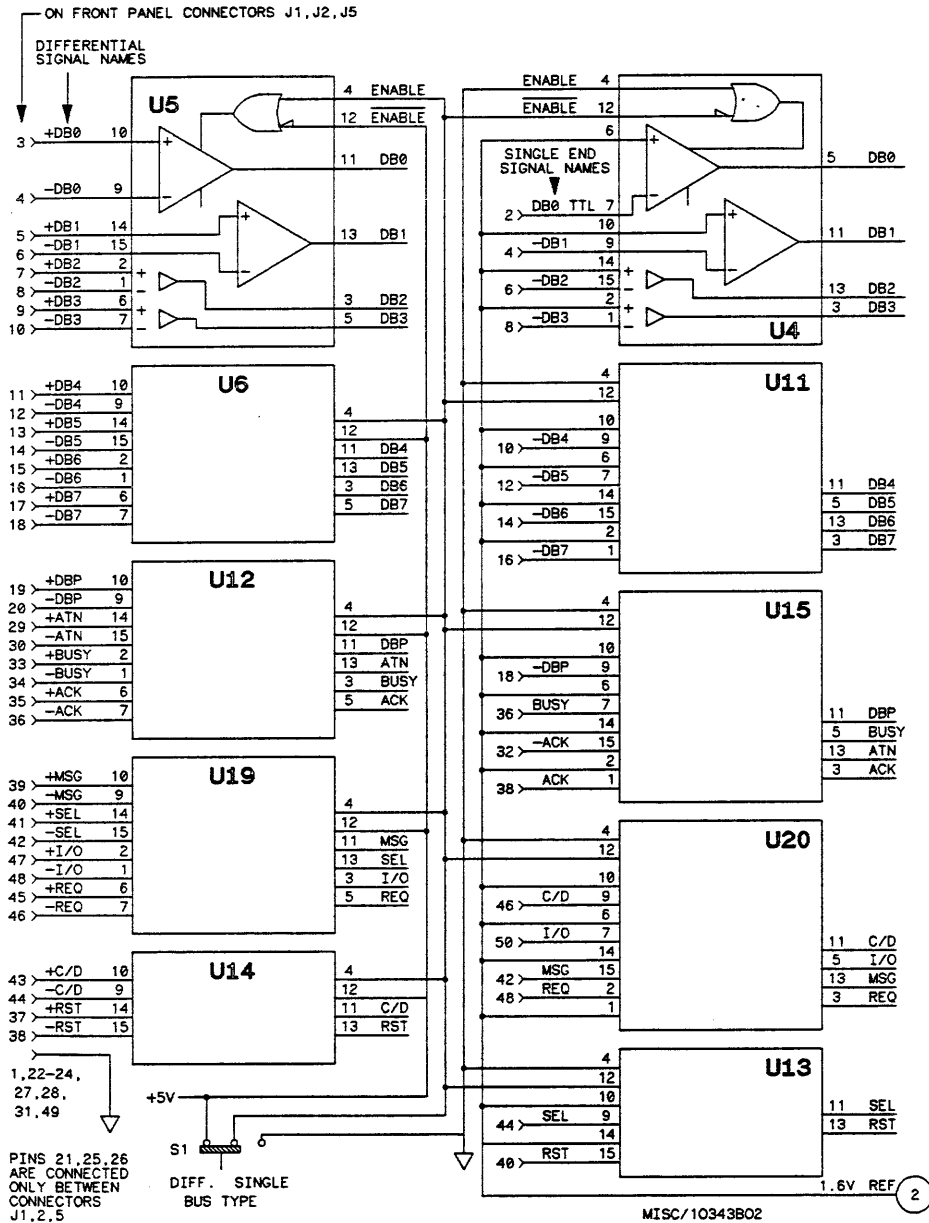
ON FRONT PANEL CONNECTORS J1,J2,J5

DIFFERENTIAL SIGNAL NAMES

U5

3 +DB0 10
4 −DB0 9
5 +DB1 14
6 −DB1 15
7 +DB2 2
8 −DB2 1
9 +DB3 6
10 −DB3 7

4 ENABLE
12 $\overline{ENABLE}$
11 DB0
13 DB1
3 DB2
5 DB3

U6

11 +DB4 10
12 −DB4 9
13 +DB5 14
14 −DB5 15
15 +DB6 2
16 −DB6 1
17 +DB7 6
18 −DB7 7

4
12
11 DB4
13 DB5
3 DB6
5 DB7

U12

19 +DBP 10
20 −DBP 9
29 +ATN 14
30 −ATN 15
33 +BUSY 2
34 −BUSY 1
35 +ACK 6
36 −ACK 7

4
12
11 DBP
13 ATN
3 BUSY
5 ACK

U19

39 +MSG 10
40 −MSG 9
41 +SEL 14
42 −SEL 15
47 +I/O 2
48 −I/O 1
45 +REQ 6
46 −REQ 7

4
12
11 MSG
13 SEL
3 I/O
5 REQ

U14

43 +C/D 10
44 −C/D 9
37 +RST 14
38 −RST 15

4
12
11 C/D
13 RST

1,22–24, 27,28, 31,49

PINS 21,25,26 ARE CONNECTED ONLY BETWEEN CONNECTORS J1,2,5

+5V

S1

DIFF. SINGLE
BUS TYPE

ENABLE 4
$\overline{ENABLE}$ 12
6

SINGLE END SIGNAL NAMES

2 DB0 TTL 7
10
4 −DB1 9
14
6 −DB2 15
2
8 −DB3 1

5 DB0
11 DB1
13 DB2
3 DB3

U4

U11

4
12
10
10 −DB4 9
6
12 −DB5 7
14
14 −DB6 15
2
16 −DB7 1

11 DB4
5 DB5
13 DB6
3 DB7

U15

4
12
10
18 −DBP 9
6
36 BUSY 7
14
32 −ACK 15
2
38 ACK 1

11 DBP
5 BUSY
13 ATN
3 ACK

U20

4
12
10
46 C/D 9
6
50 I/O 7
14
42 MSG 15
48 REQ 2
1

11 C/D
5 I/O
13 MSG
3 REQ

U13

4
12
10
44 SEL 9
14
40 RST 15

11 SEL
13 RST

1.6V REF 2

MISC/10343B02